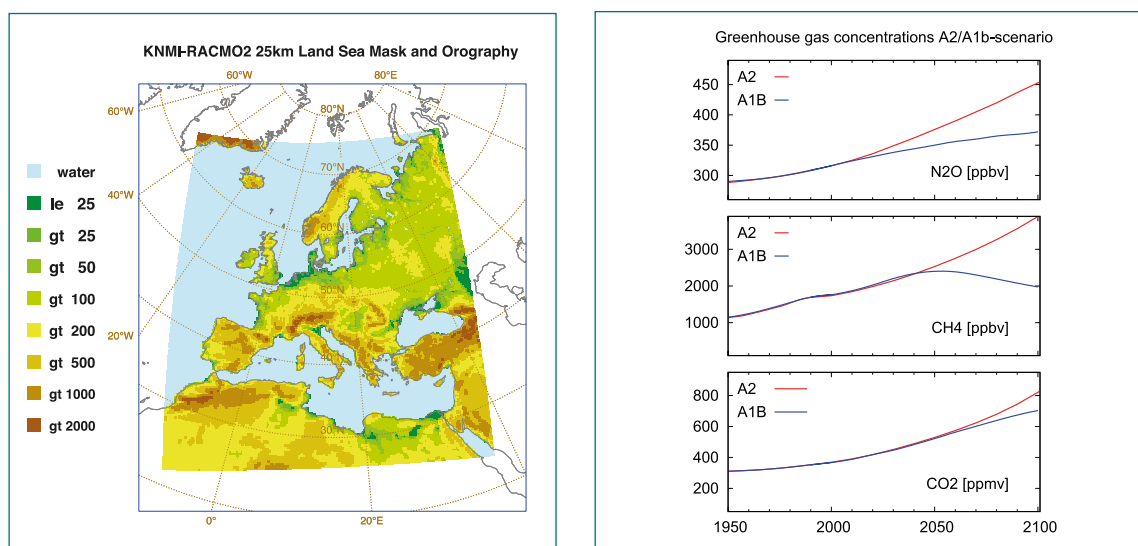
KNMI-RACMO2 25km Land Sea Mask and Orography

60°W
80°E
60°W
80°N
70°N
40°W
60°N
50°N
20°W
40°N
30°N
0°
20°E

water
le 25
gt 25
gt 50
gt 100
gt 200
gt 500
gt 1000
gt 2000

Greenhouse gas concentrations A2/A1b-scenario

A2
A1B
450
400
350
300
N2O [ppbv]

A2
A1B
3000
2000
1000
CH4 [ppbv]

A2
A1B
800
600
400
200
CO2 [ppmv]

1950
2000
2050
2100